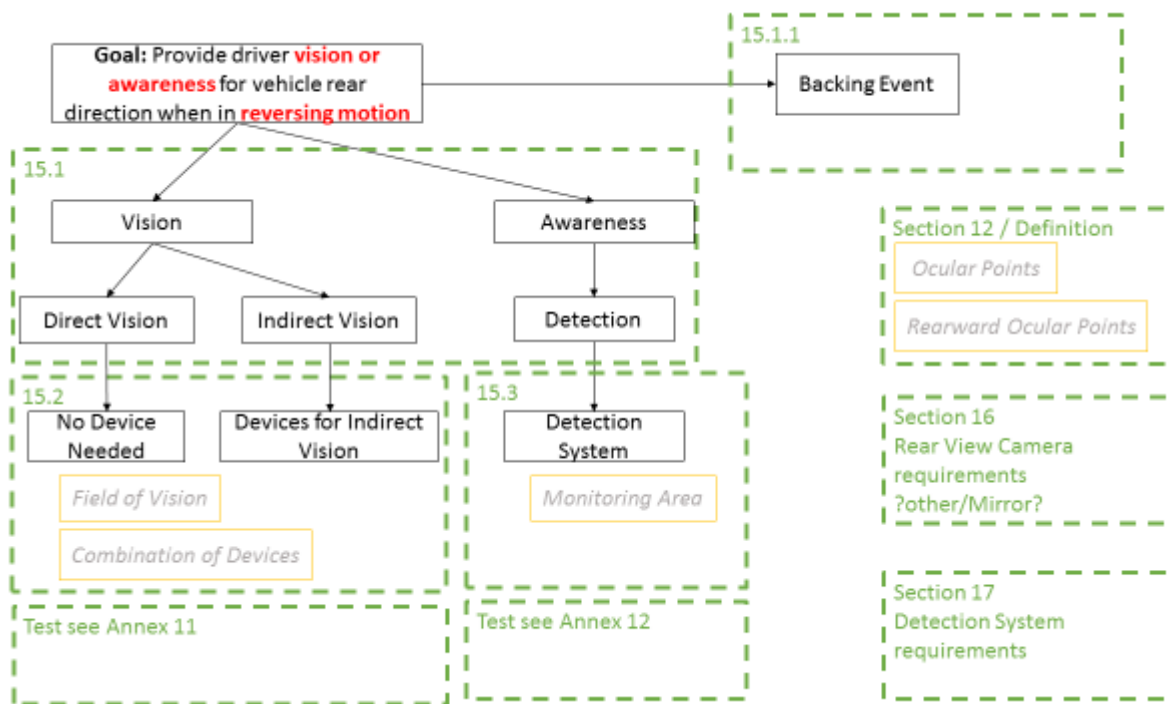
Goal: Provide driver vision or awareness for vehicle rear direction when in reversing motion

15.1.1

Backing Event

15.1

Vision

Awareness

Direct Vision

Indirect Vision

Detection

15.2

No Device Needed

Devices for Indirect Vision

Field of Vision

Combination of Devices

15.3

Detection System

Monitoring Area

Test see Annex 11

Test see Annex 12

Section 12 / Definition

Ocular Points

Rearward Ocular Points

Section 16
Rear View Camera requirements
?other/Mirror?

Section 17
Detection System requirements